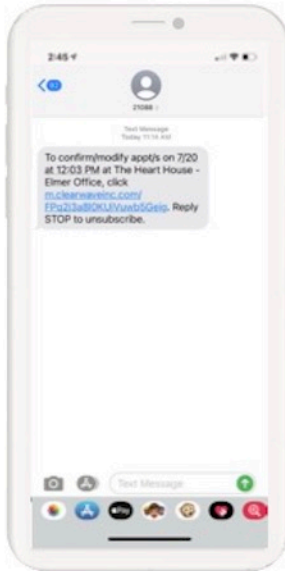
2:45

21066

Text Message
Today 11:14 AM

To confirm/modify appt/s on 7/20 at 12:03 PM at The Heart House - Elmer Office, click m.clearwaveinc.com/FPq2i3aBOKUlVuwb5Geig. Reply STOP to unsubscribe.

Text Message